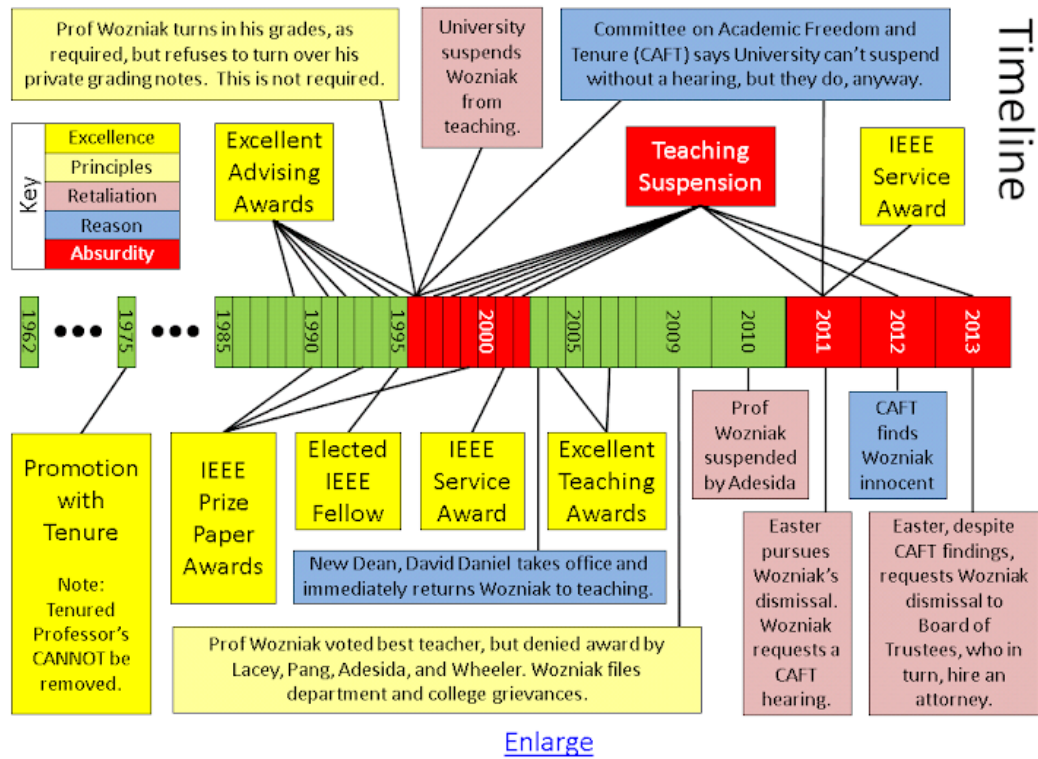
Prof Wozniak turns in his grades, as required, but refuses to turn over his private grading notes. This is not required.

University suspends Wozniak from teaching.

Committee on Academic Freedom and Tenure (CAFT) says University can't suspend without a hearing, but they do, anyway.

Timeline

Key
Excellence
Principles
Retaliation
Reason
Absurdity

Excellent Advising Awards

Teaching Suspension

IEEE Service Award

1962 ••• 1975 ••• 1985 1990 1995 2000 2005 2009 2010 2011 2012 2013

Promotion with Tenure

Note: Tenured Professor's CANNOT be removed.

IEEE Prize Paper Awards

Elected IEEE Fellow

IEEE Service Award

Excellent Teaching Awards

New Dean, David Daniel takes office and immediately returns Wozniak to teaching.

Prof Wozniak voted best teacher, but denied award by Lacey, Pang, Adesida, and Wheeler. Wozniak files department and college grievances.

Prof Wozniak suspended by Adesida

CAFT finds Wozniak innocent

Easter pursues Wozniak's dismissal. Wozniak requests a CAFT hearing.

Easter, despite CAFT findings, requests Wozniak dismissal to Board of Trustees, who in turn, hire an attorney.

Enlarge